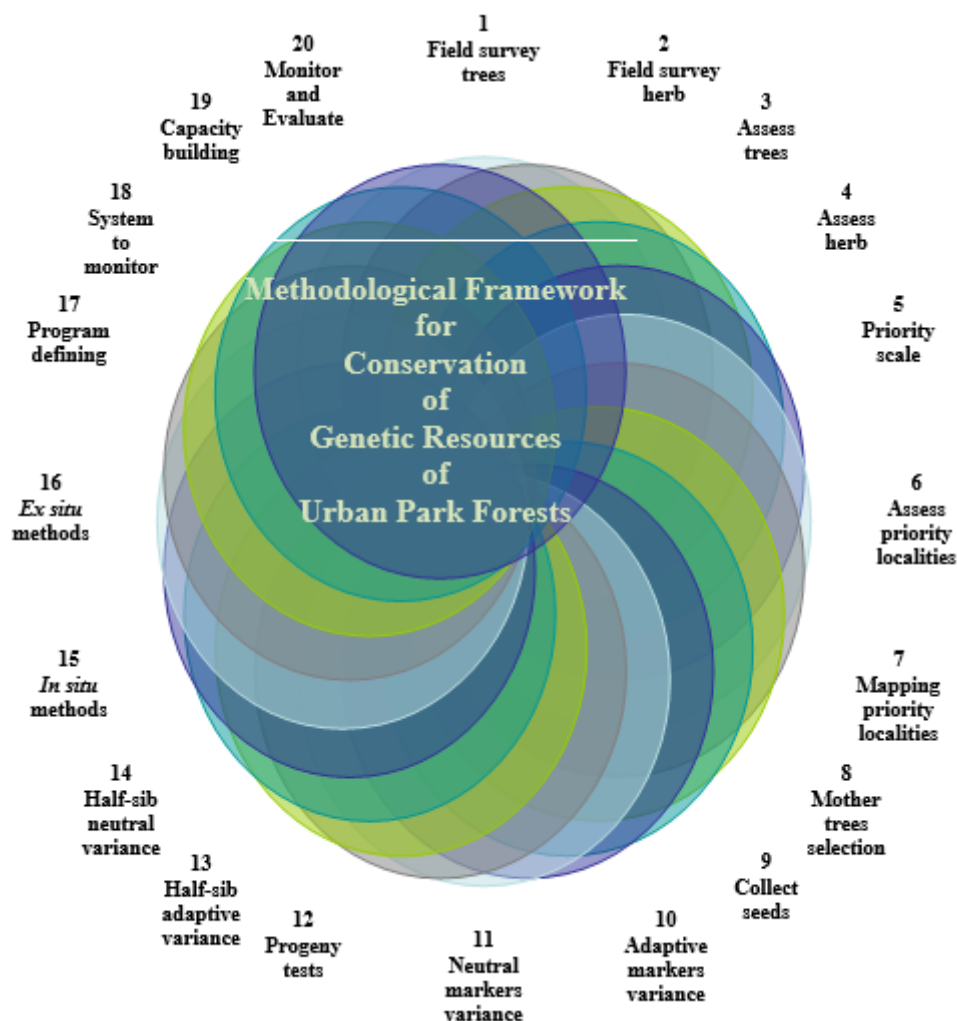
1
Field survey trees

2
Field survey herb

3
Assess trees

4
Assess herb

5
Priority scale

6
Assess priority localities

7
Mapping priority localities

8
Mother trees selection

9
Collect seeds

10
Adaptive markers variance

11
Neutral markers variance

12
Progeny tests

13
Half-sib adaptive variance

14
Half-sib neutral variance

15
*In situ* methods

16
*Ex situ* methods

17
Program defining

18
System to monitor

19
Capacity building

20
Monitor and Evaluate

Methodological Framework for Conservation of Genetic Resources of Urban Park Forests